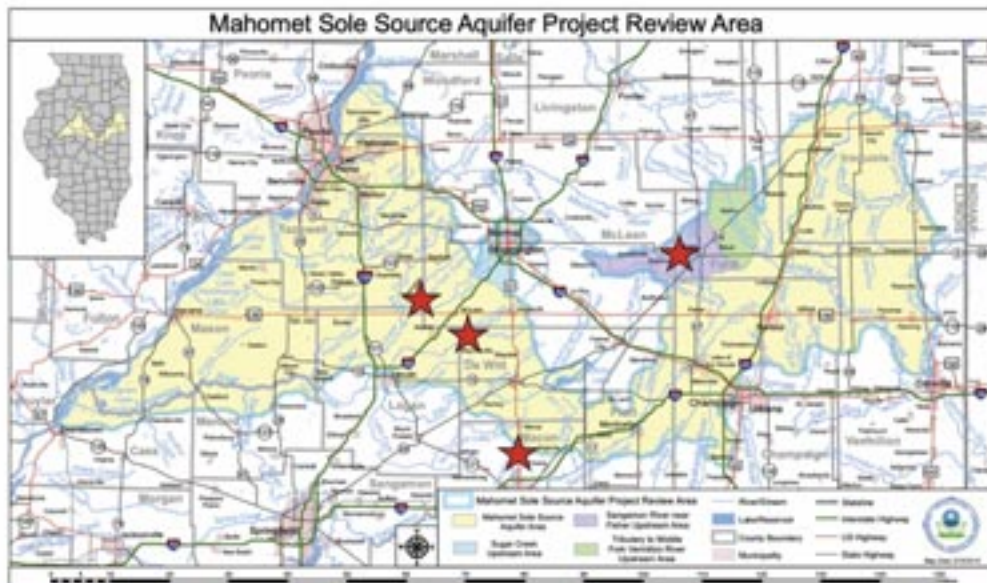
Mahomet Sole Source Aquifer Project Review Area

Marshall
Woodford
Livingston
Peoria
Knox
Tazewell
McLean
Iroquois
Fulton
Mason
De Witt
Logan
Piatt
Champaign
Cass
Menard
Sangamon
Morgan
Vermilion
Macon
Champaign
Urbana
Danville

Mahomet Sole Source Aquifer Project Review Area
Mahomet Sole Source Aquifer Area
Sugar Creek Upstream Area
Sangamon River near Fisher Upstream Area
Tributary to Middle Fork Vermilion River Upstream Area
River/Stream
Lake/Reservoir
County Boundary
Municipality
Stateline
Interstate Highway
US Highway
State Highway